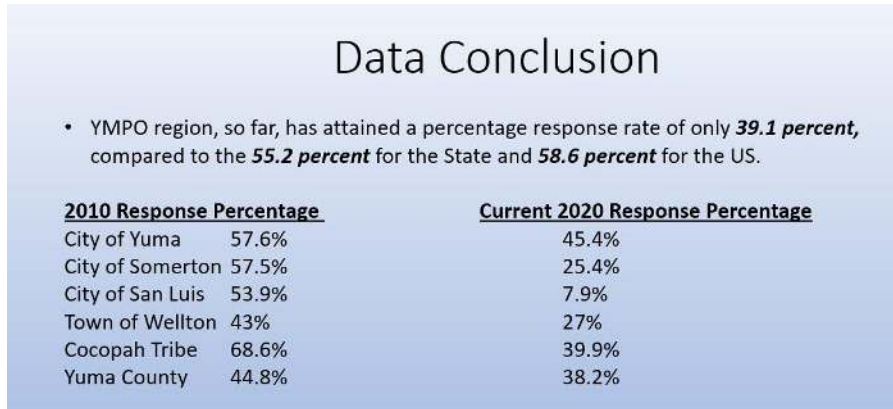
Data Conclusion

• YMPO region, so far, has attained a percentage response rate of only ***39.1 percent,*** compared to the ***55.2 percent*** for the State and ***58.6 percent*** for the US.

| 2010 Response Percentage | | Current 2020 Response Percentage |
|---|---|---|
| City of Yuma | 57.6% | 45.4% |
| City of Somerton | 57.5% | 25.4% |
| City of San Luis | 53.9% | 7.9% |
| Town of Wellton | 43% | 27% |
| Cocopah Tribe | 68.6% | 39.9% |
| Yuma County | 44.8% | 38.2% |